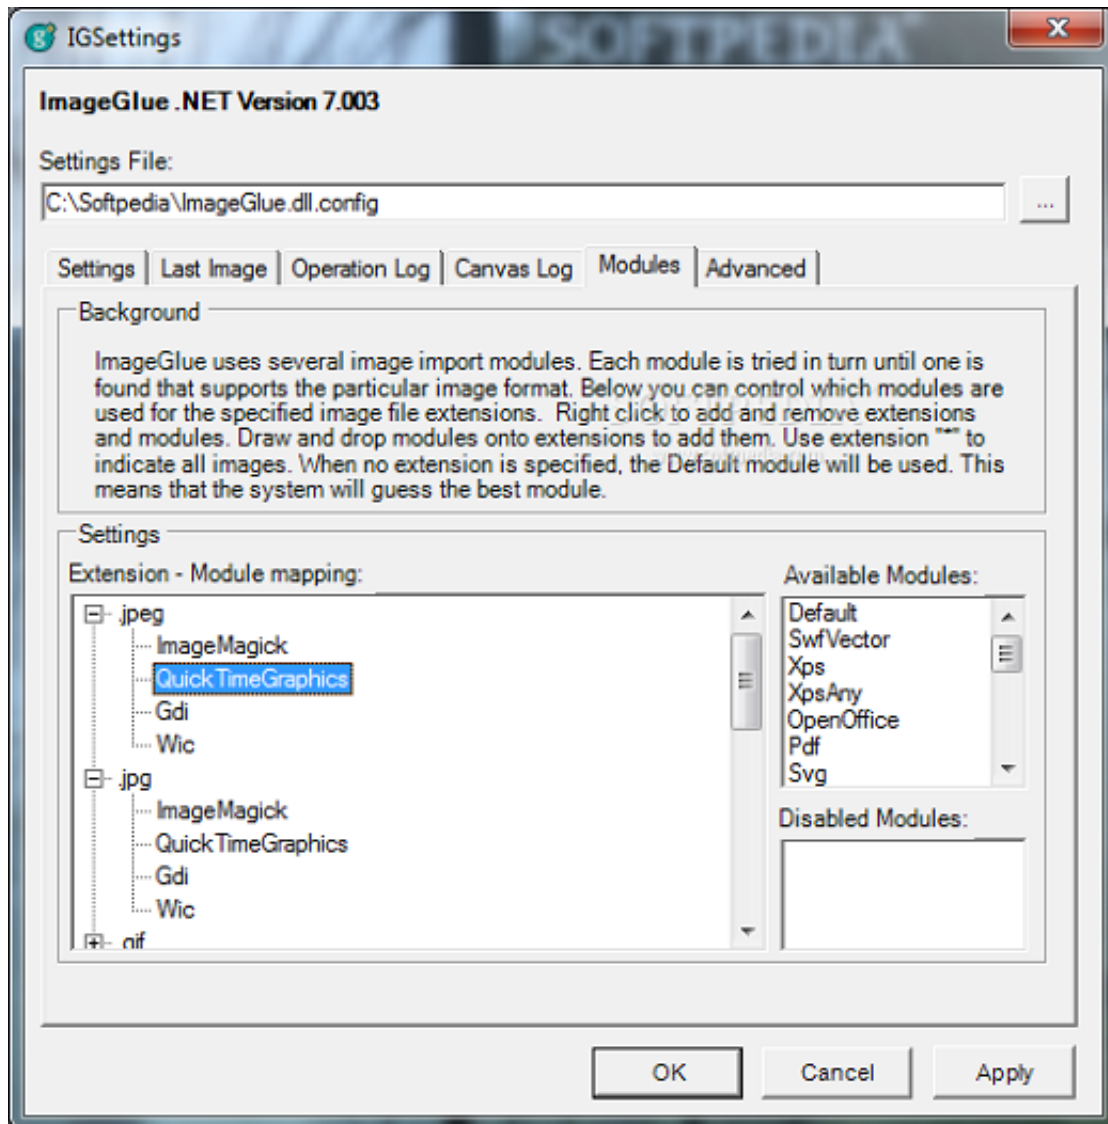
IGSettings

SOFTPEDIA

ImageGlue .NET Version 7.003

Settings File:

C:\Softpedia\ImageGlue.dll.config

...

Settings | Last Image | Operation Log | Canvas Log | Modules | Advanced

Background

ImageGlue uses several image import modules. Each module is tried in turn until one is found that supports the particular image format. Below you can control which modules are used for the specified image file extensions. Right click to add and remove extensions and modules. Draw and drop modules onto extensions to add them. Use extension "*" to indicate all images. When no extension is specified, the Default module will be used. This means that the system will guess the best module.

Settings

Extension - Module mapping:

jpeg
ImageMagick
QuickTimeGraphics
Gdi
Wic
jpg
ImageMagick
QuickTimeGraphics
Gdi
Wic
gif

Available Modules:

Default
SwfVector
Xps
XpsAny
OpenOffice
Pdf
Svg

Disabled Modules:

OK

Cancel

Apply